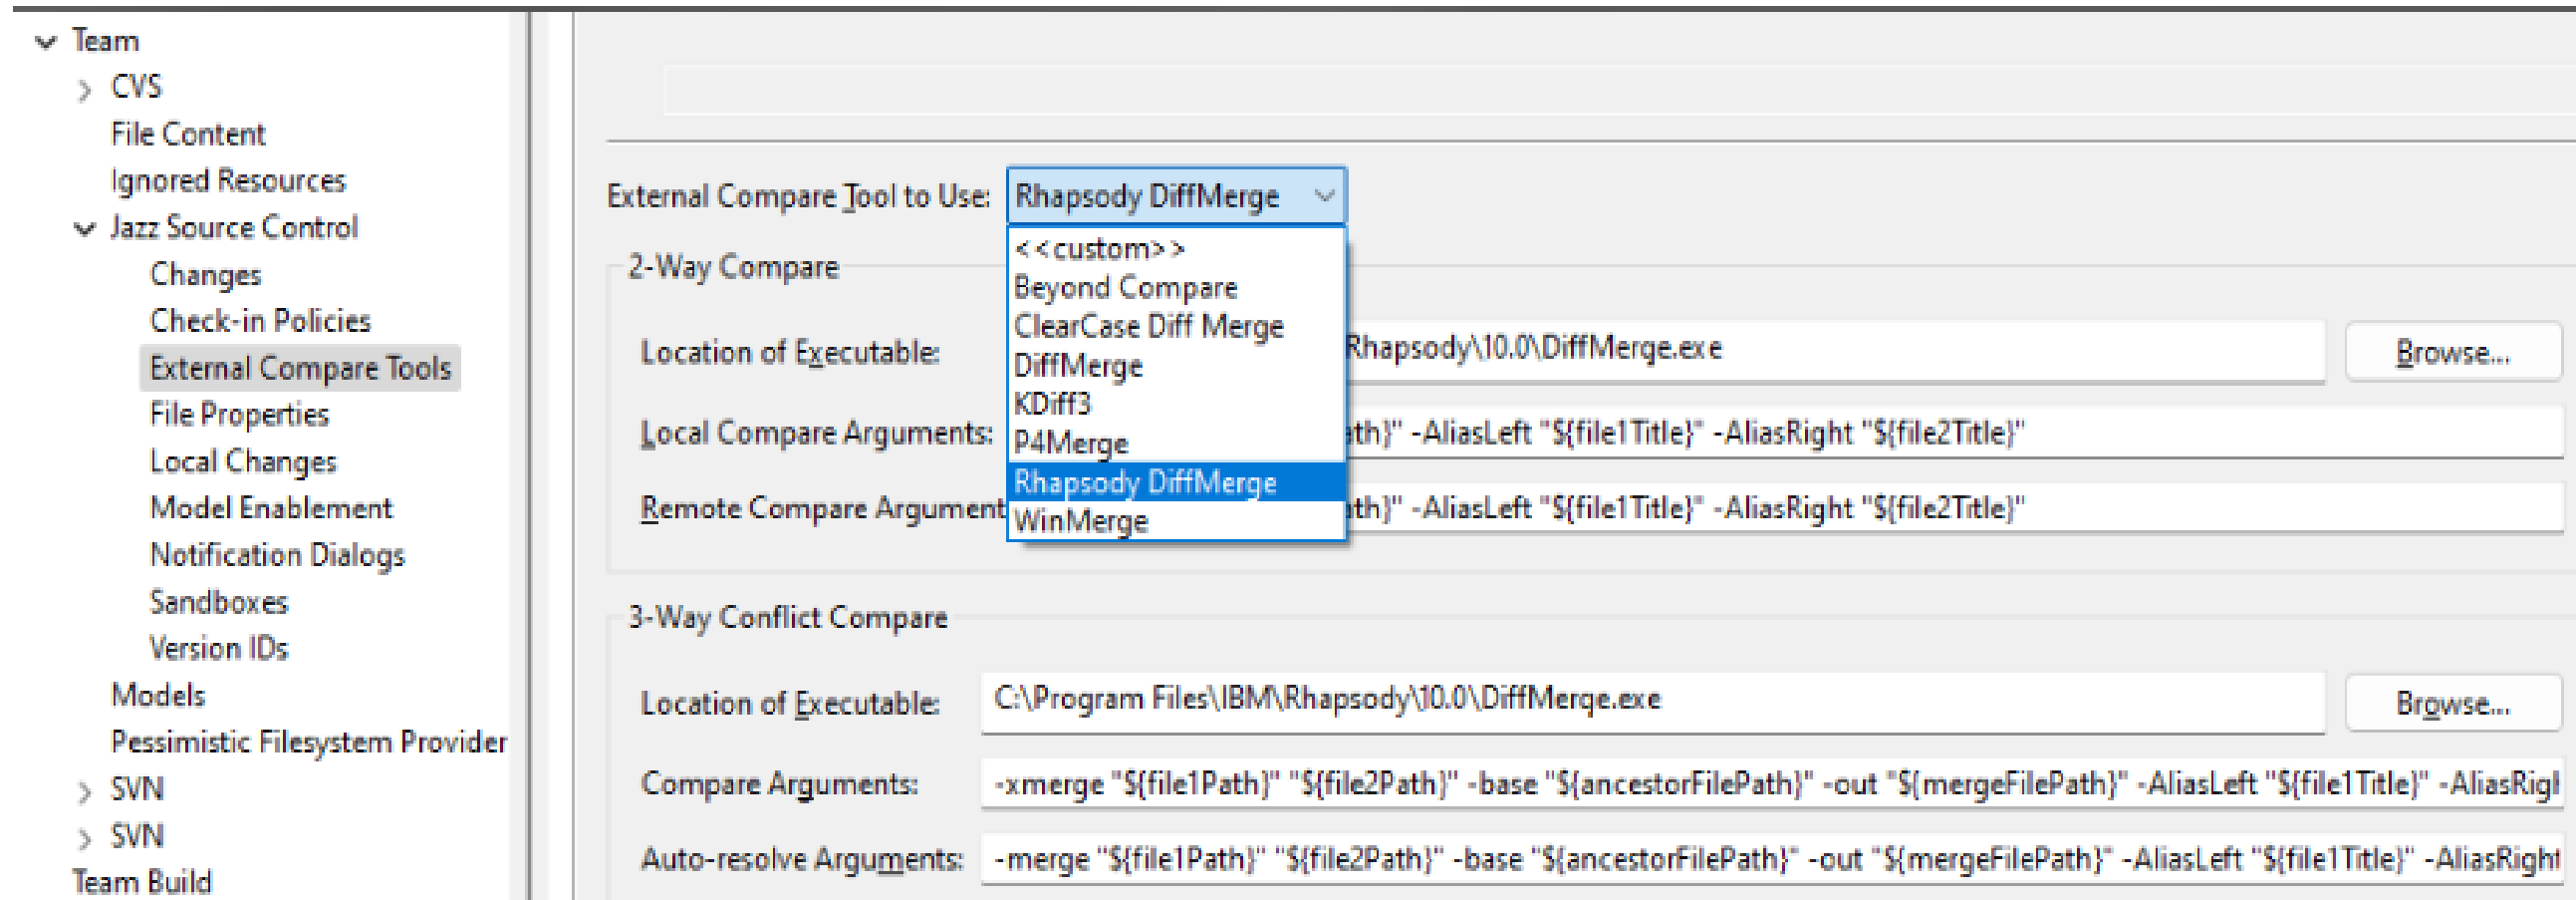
Team
CVS
File Content
Ignored Resources
Jazz Source Control
Changes
Check-in Policies
External Compare Tools
File Properties
Local Changes
Model Enablement
Notification Dialogs
Sandboxes
Version IDs
Models
Pessimistic Filesystem Provider
SVN
SVN
Team Build

External Compare Tool to Use: Rhapsody DiffMerge

<<custom>>
Beyond Compare
ClearCase Diff Merge
DiffMerge
KDiff3
P4Merge
Rhapsody DiffMerge
WinMerge

2-Way Compare

Location of Executable: Rhapsody\10.0\DiffMerge.exe Browse...

Local Compare Arguments: th}" -AliasLeft "${file1Title}" -AliasRight "${file2Title}"

Remote Compare Argument th}" -AliasLeft "${file1Title}" -AliasRight "${file2Title}"

3-Way Conflict Compare

Location of Executable: C:\Program Files\IBM\Rhapsody\10.0\DiffMerge.exe Browse...

Compare Arguments: -xmerge "${file1Path}" "${file2Path}" -base "${ancestorFilePath}" -out "${mergeFilePath}" -AliasLeft "${file1Title}" -AliasRigl

Auto-resolve Arguments: -merge "${file1Path}" "${file2Path}" -base "${ancestorFilePath}" -out "${mergeFilePath}" -AliasLeft "${file1Title}" -AliasRight